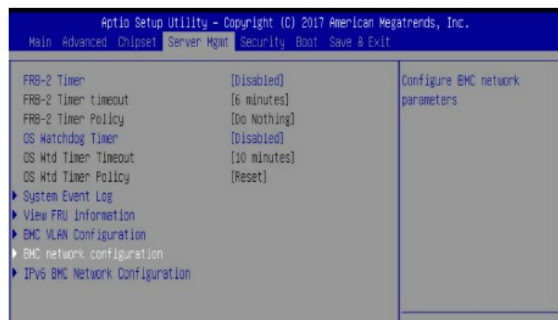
Aptio Setup Utility – Copyright (C) 2017 American Megatrends, Inc.
Main Advanced Chipset Server Mgmt Security Boot Save & Exit

FRB-2 Timer [Disabled]
FRB-2 Timer timeout [6 minutes]
FRB-2 Timer Policy [Do Nothing]
OS Watchdog Timer [Disabled]
OS Wtd Timer Timeout [10 minutes]
OS Wtd Timer Policy [Reset]
▶ System Event Log
▶ View FRU information
▶ BMC VLAN Configuration
▶ BMC network configuration
▶ IPv6 BMC Network Configuration

Configure BMC network parameters